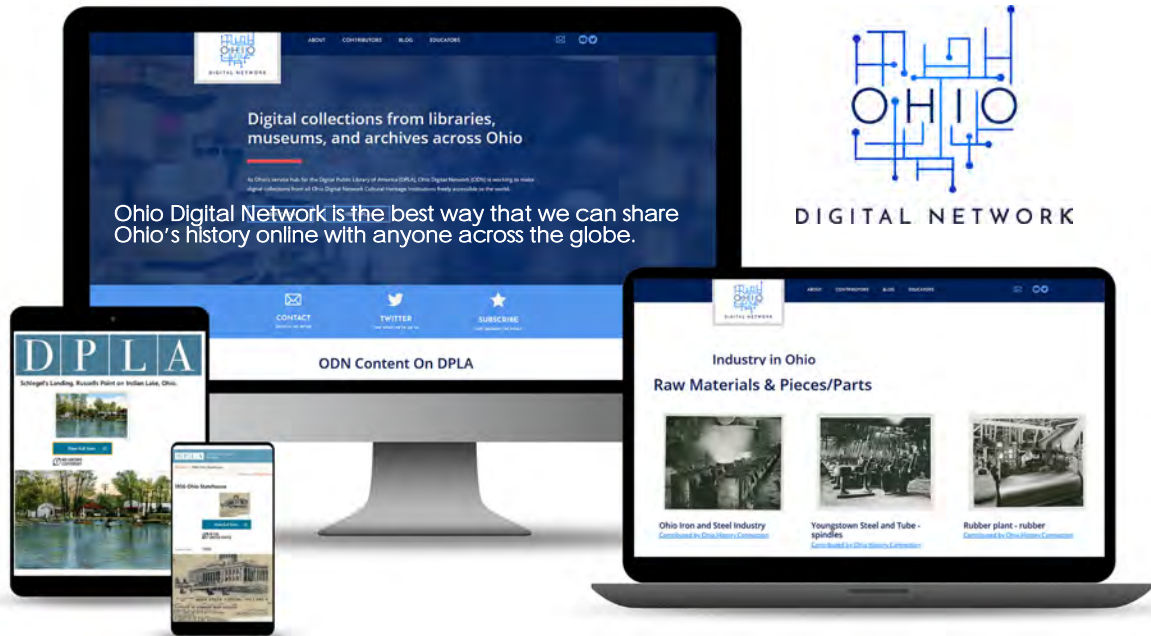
OHIO
DIGITAL NETWORK

ABOUT CONTRIBUTORS BLOG EDUCATORS

Digital collections from libraries, museums, and archives across Ohio

As Ohio's service hub for the Digital Public Library of America (DPLA), Ohio Digital Network (ODN) is working to make digital collections from all Ohio Digital Network Cultural Heritage Institutions freely accessible to the world.

Ohio Digital Network is the best way that we can share Ohio's history online with anyone across the globe.

CONTACT
TWITTER
SUBSCRIBE

ODN Content On DPLA

OHIO
DIGITAL NETWORK

DIGITAL NETWORK

ABOUT CONTRIBUTORS BLOG EDUCATORS

Industry in Ohio
Raw Materials & Pieces/Parts

Ohio Iron and Steel Industry
Contributed by Ohio History Connection

Youngstown Steel and Tube - spindles
Contributed by Ohio History Connection

Rubber plant - rubber
Contributed by Ohio History Connection

DPLA
Schlegel's Landing, Russells Point on Indian Lake, Ohio.

DPLA
1956 Ohio Statehouse